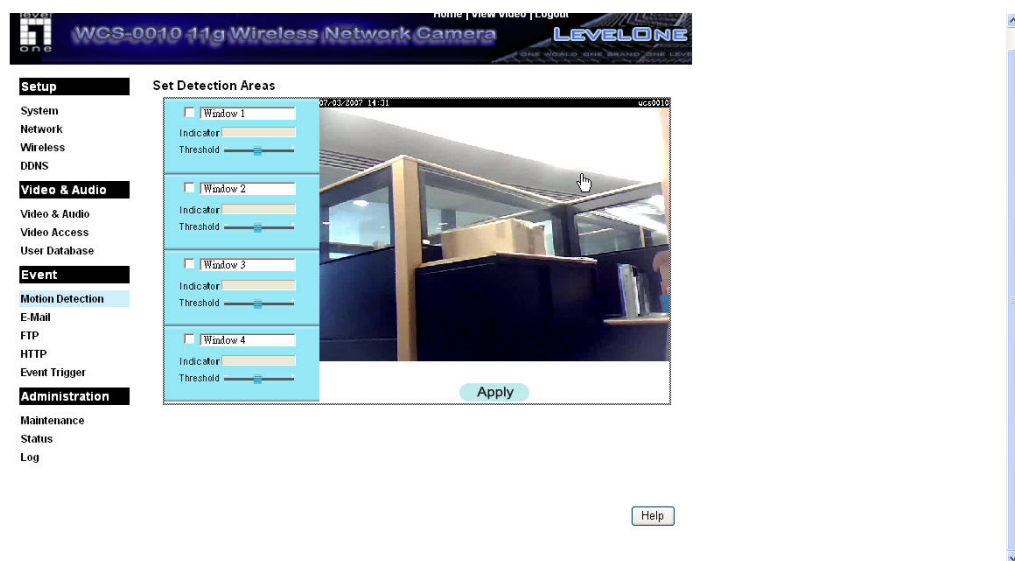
level one

Home | View Video | Logout

WCS-0010 11g Wireless Network Camera

LEVELONE

ONE WORLD ONE BRAND ONE LEVEL

Setup

System
Network
Wireless
DDNS

Video & Audio

Video & Audio
Video Access
User Database

Event

Motion Detection
E-Mail
FTP
HTTP
Event Trigger

Administration

Maintenance
Status
Log

Set Detection Areas

Window 1
Indicator
Threshold

Window 2
Indicator
Threshold

Window 3
Indicator
Threshold

Window 4
Indicator
Threshold

07/03/2007 14:31

wcs0010

Apply

Help